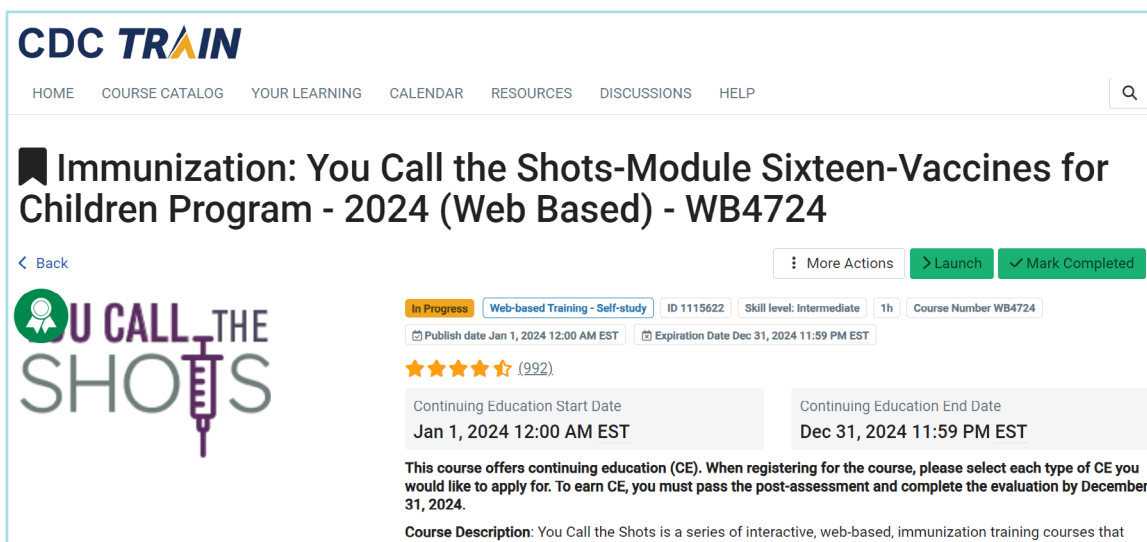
CDC TRAIN

HOME COURSE CATALOG YOUR LEARNING CALENDAR RESOURCES DISCUSSIONS HELP

Immunization: You Call the Shots-Module Sixteen-Vaccines for Children Program - 2024 (Web Based) - WB4724

Back

More Actions Launch Mark Completed

U CALL THE SHOTS

In Progress Web-based Training - Self-study ID 1115622 Skill level: Intermediate 1h Course Number WB4724

Publish date Jan 1, 2024 12:00 AM EST Expiration Date Dec 31, 2024 11:59 PM EST

(992)

Continuing Education Start Date
Jan 1, 2024 12:00 AM EST

Continuing Education End Date
Dec 31, 2024 11:59 PM EST

This course offers continuing education (CE). When registering for the course, please select each type of CE you would like to apply for. To earn CE, you must pass the post-assessment and complete the evaluation by December 31, 2024.

Course Description: You Call the Shots is a series of interactive, web-based, immunization training courses that